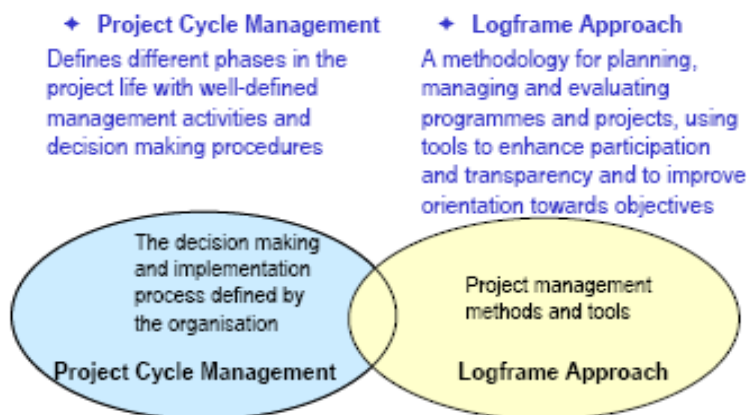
✦ Project Cycle Management

Defines different phases in the project life with well-defined management activities and decision making procedures

✦ Logframe Approach

A methodology for planning, managing and evaluating programmes and projects, using tools to enhance participation and transparency and to improve orientation towards objectives

The decision making and implementation process defined by the organisation

Project Cycle Management

Project management methods and tools

Logframe Approach